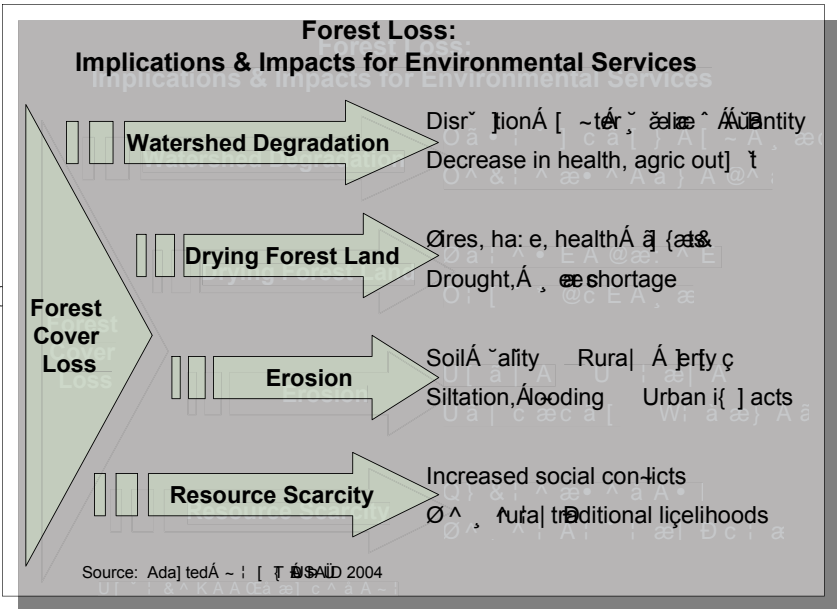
Forest Loss:
Implications & Impacts for Environmental Services

Forest Cover Loss

Watershed Degradation

Disr˘ ]tionÁ [ ~teÁr ˛ ăeliæ ˆ ÁÜantity
Decrease in health, agric out] ̀t

Drying Forest Land

Øires, ha: e, healthÁ ã] {aŧs&
Drought,Á ¸ æe shortage

Erosion

SoilÁ ˘alĩty Rura| Á ]erſy ç
Siltation,Áloooding Urban i{ ] acts

Resource Scarcity

Increased social con-licts
Ø ^ ¸ ^ura| traditional liçelihoods

Source: Ada] tedÁ ~ ¦ [ Ţ ÐSAÏD 2004